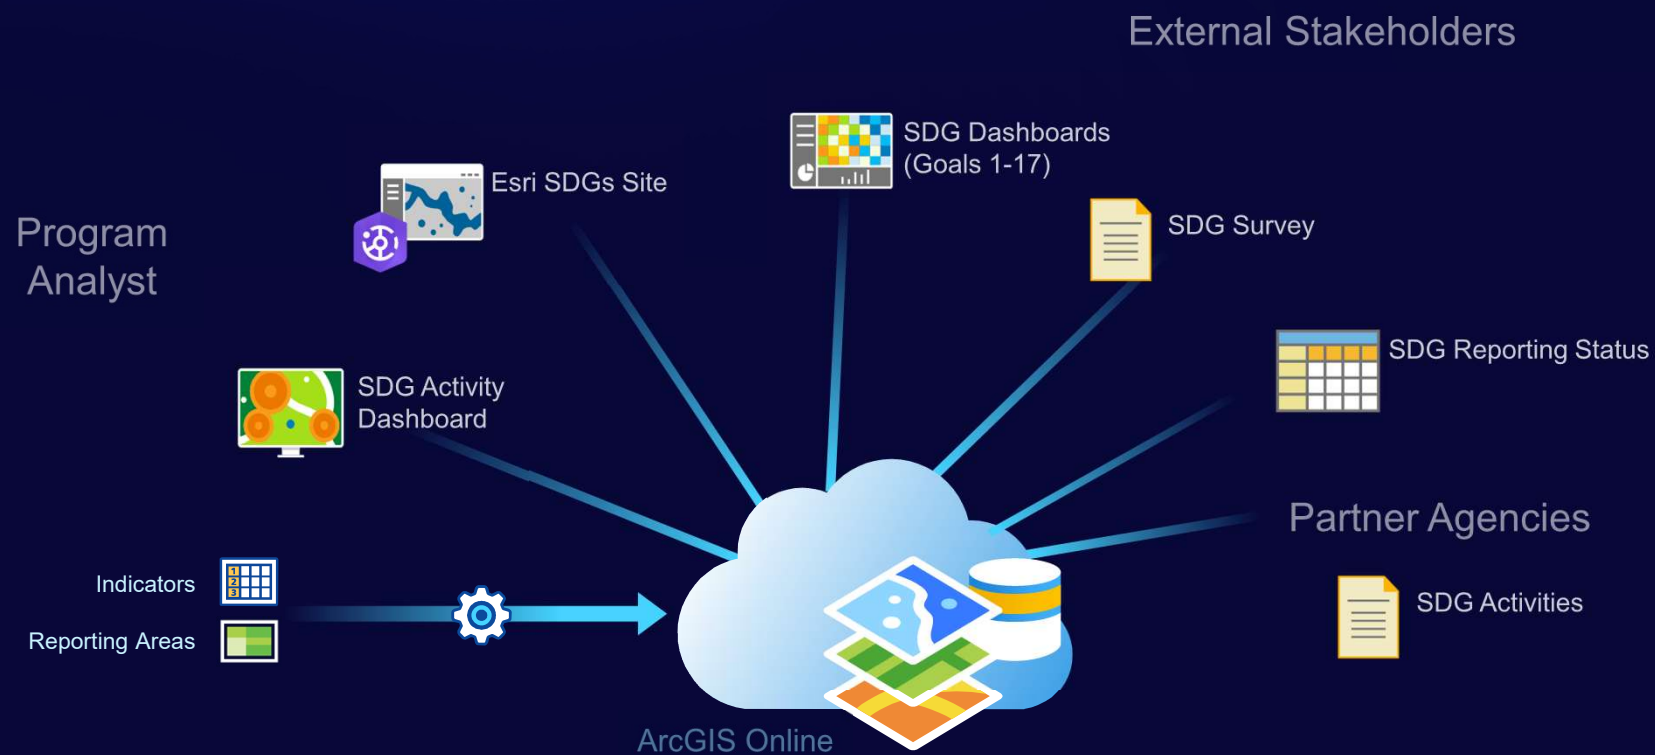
External Stakeholders

Program Analyst

Esri SDGs Site

SDG Dashboards (Goals 1-17)

SDG Survey

SDG Reporting Status

SDG Activity Dashboard

Partner Agencies

SDG Activities

Indicators

1
2
3

Reporting Areas

ArcGIS Online